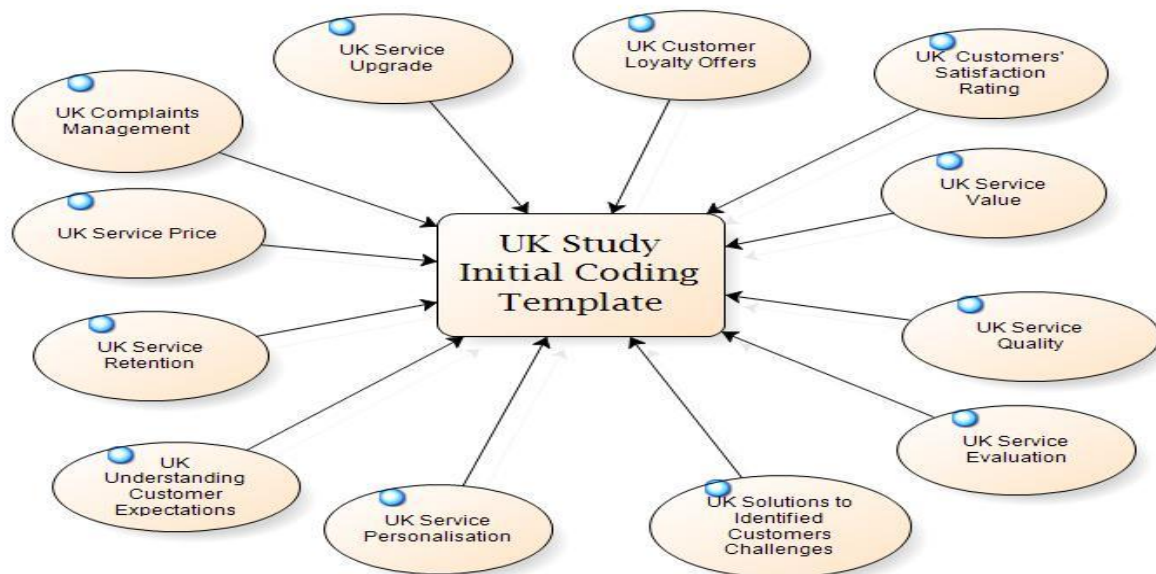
UK Service Upgrade

UK Customer Loyalty Offers

UK Customers' Satisfaction Rating

UK Complaints Management

UK Service Value

UK Service Price

UK Study Initial Coding Template

UK Service Quality

UK Service Retention

UK Service Evaluation

UK Understanding Customer Expectations

UK Service Personalisation

UK Solutions to Identified Customers Challenges